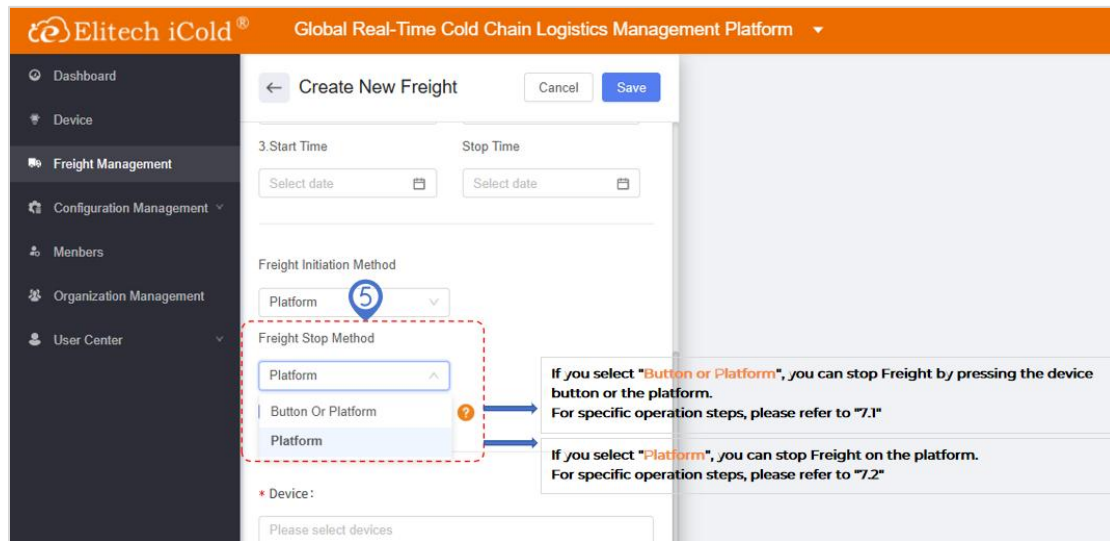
Elitech iCold®

Global Real-Time Cold Chain Logistics Management Platform

Dashboard

Device

Freight Management

Configuration Management

Menbers

Organization Management

User Center

Create New Freight

Cancel

Save

3.Start Time

Stop Time

Select date

Select date

Freight Initiation Method

Platform

5

Freight Stop Method

Platform

Button Or Platform

Platform

If you select "Button or Platform", you can stop Freight by pressing the device button or the platform.
For specific operation steps, please refer to "7.1"

If you select "Platform", you can stop Freight on the platform.
For specific operation steps, please refer to "7.2"

* Device:

Please select devices